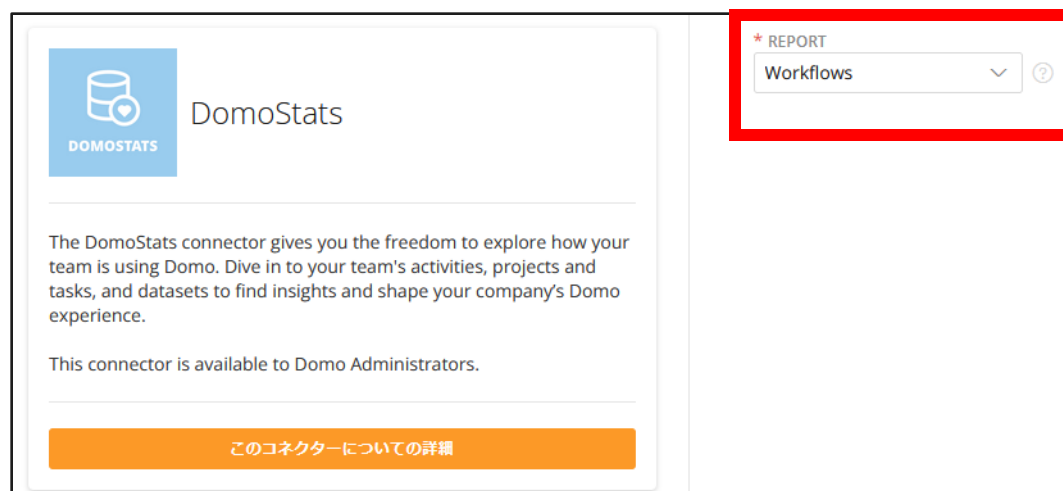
DOMOSTATS

DomoStats

The DomoStats connector gives you the freedom to explore how your team is using Domo. Dive in to your team's activities, projects and tasks, and datasets to find insights and shape your company's Domo experience.

This connector is available to Domo Administrators.

このコネクターについての詳細

* REPORT

Workflows

?